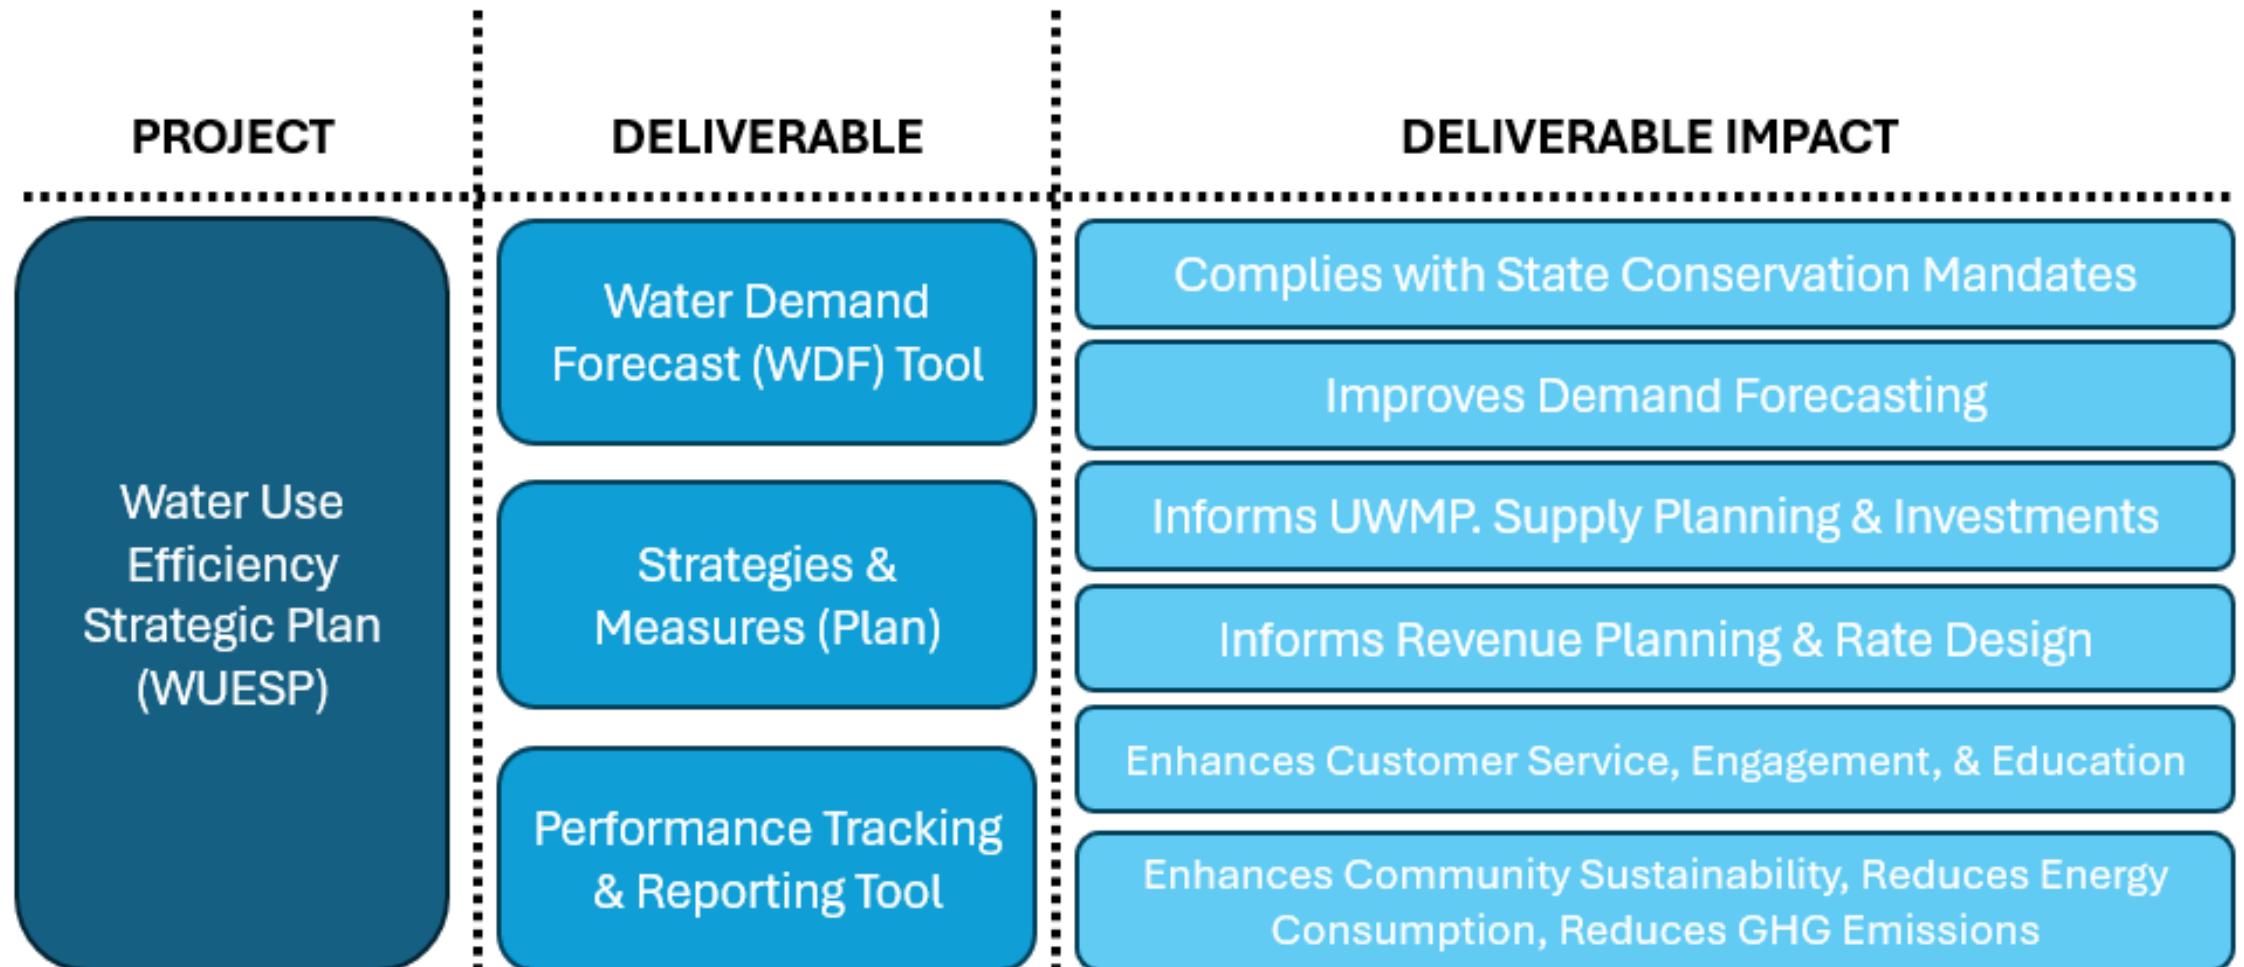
PROJECT

DELIVERABLE

DELIVERABLE IMPACT

Water Use Efficiency Strategic Plan (WUESP)

Water Demand Forecast (WDF) Tool

Strategies & Measures (Plan)

Performance Tracking & Reporting Tool

Complies with State Conservation Mandates

Improves Demand Forecasting

Informs UWMP. Supply Planning & Investments

Informs Revenue Planning & Rate Design

Enhances Customer Service, Engagement, & Education

Enhances Community Sustainability, Reduces Energy Consumption, Reduces GHG Emissions